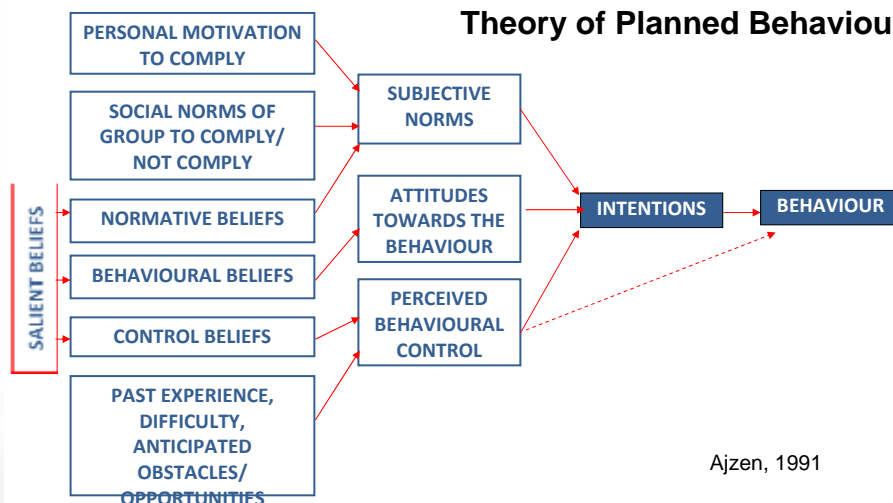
Theory of Planned Behaviou

PERSONAL MOTIVATION TO COMPLY

SOCIAL NORMS OF GROUP TO COMPLY/ NOT COMPLY

SALIENT BELIEFS

NORMATIVE BELIEFS

BEHAVIOURAL BELIEFS

CONTROL BELIEFS

PAST EXPERIENCE, DIFFICULTY, ANTICIPATED OBSTACLES/ OPPORTUNITIES

SUBJECTIVE NORMS

ATTITUDES TOWARDS THE BEHAVIOUR

PERCEIVED BEHAVIOURAL CONTROL

INTENTIONS

BEHAVIOUR

Ajzen, 1991